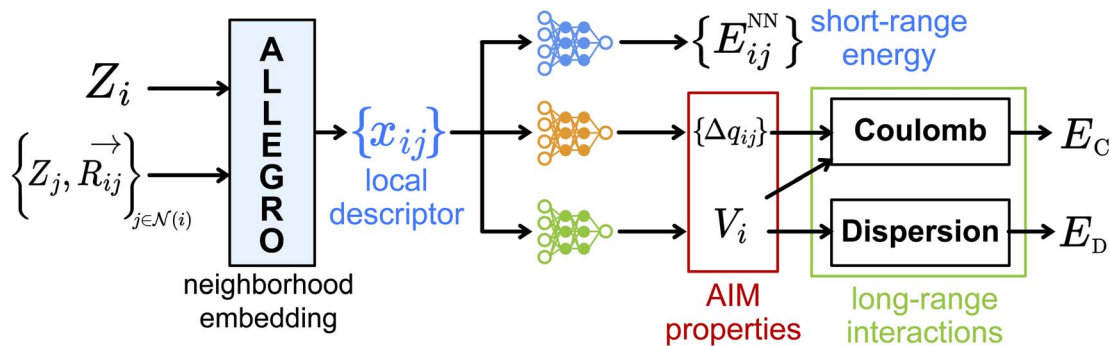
$Z_i$

$\left\{Z_j, \overrightarrow{R_{ij}}\right\}_{j\in\mathcal{N}(i)}$

A
L
L
E
G
R
O

neighborhood embedding

$\{x_{ij}\}$
local descriptor

$\left\{E_{ij}^{\text{NN}}\right\}$ short-range energy

$\{\Delta q_{ij}\}$

$V_i$

AIM properties

Coulomb

Dispersion

long-range interactions

$E_{\text{C}}$

$E_{\text{D}}$